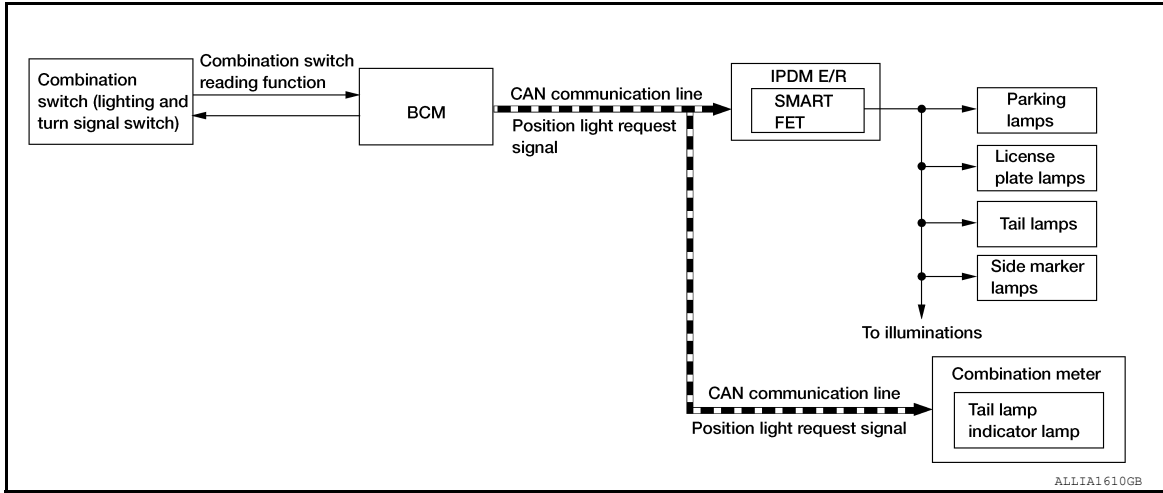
Combination switch (lighting and turn signal switch)

Combination switch reading function

BCM

CAN communication line

Position light request signal

IPDM E/R

SMART FET

Parking lamps

License plate lamps

Tail lamps

Side marker lamps

To illuminations

CAN communication line

Position light request signal

Combination meter

Tail lamp indicator lamp

ALLIA1610GB